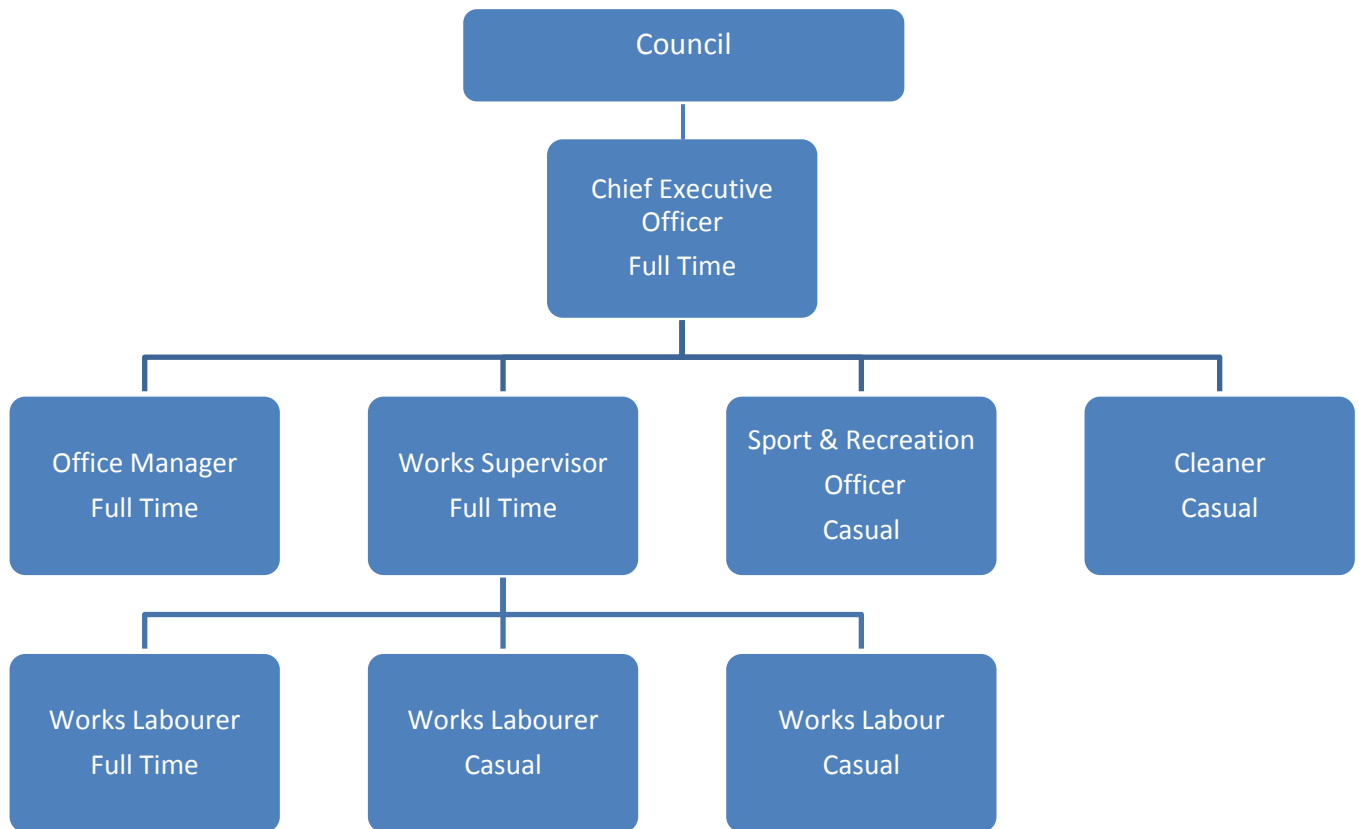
Council

Chief Executive Officer
Full Time

Office Manager
Full Time

Works Supervisor
Full Time

Sport & Recreation Officer
Casual

Cleaner
Casual

Works Labourer
Full Time

Works Labourer
Casual

Works Labour
Casual